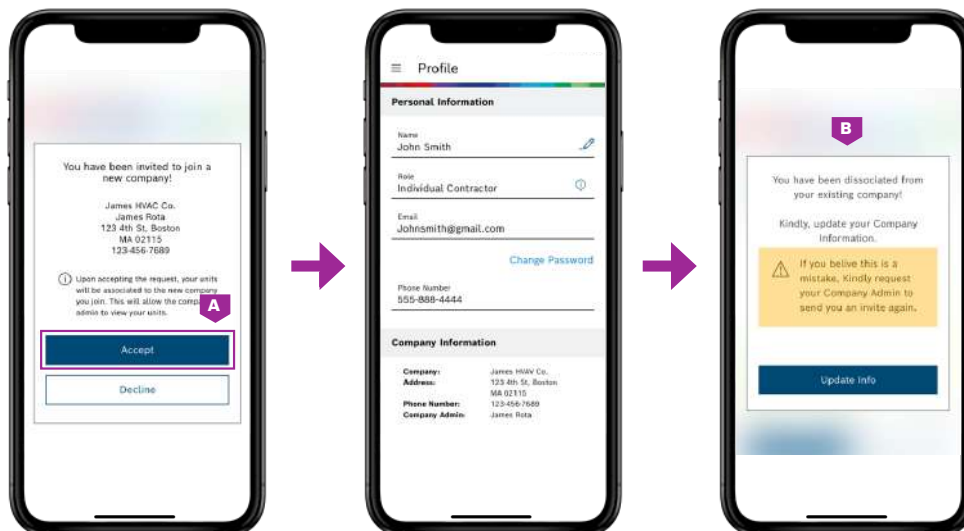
You have been invited to join a new company!

James HVAC Co.
James Rota
123 4th St, Boston
MA 02115
123-456-7689

Upon accepting the request, your units will be associated to the new company you join. This will allow the comp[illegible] admin to view your units.

A

Accept

Decline

Profile

Personal Information

Name
John Smith

Role
Individual Contractor

Email
Johnsmith@gmail.com

Change Password

Phone Number
555-888-4444

Company Information

| | |
|---|---|
| Company: | James HVAV Co. |
| Address: | 123 4th St, Boston MA 02115 |
| Phone Number: | 123-456-7689 |
| Company Admin: | James Rota |

B

You have been dissociated from your existing company!

Kindly, update your Company Information.

If you belive this is a mistake, Kindly request your Company Admin to send you an invite again.

Update Info